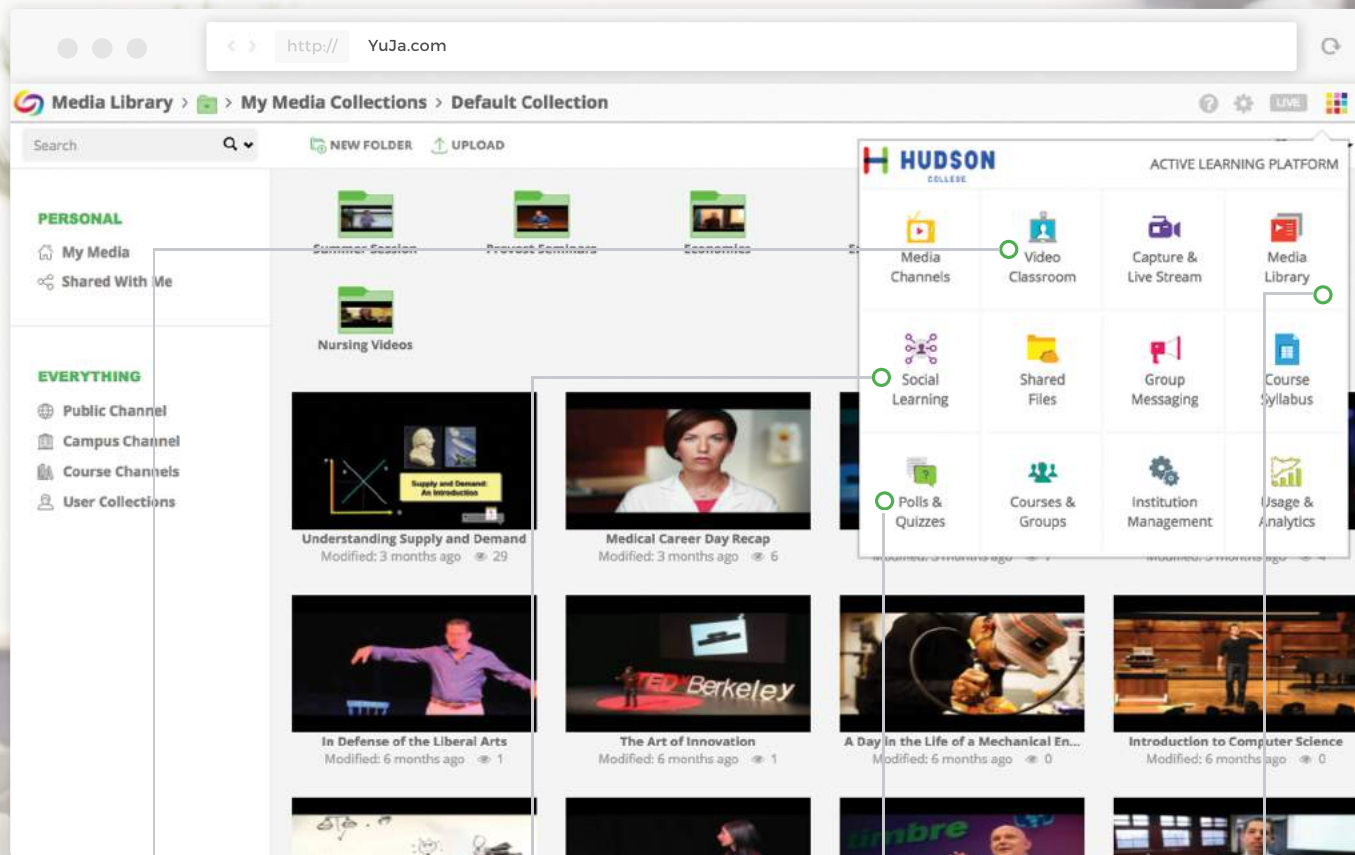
http:// YuJa.com

Media Library > > My Media Collections > Default Collection

LIVE

Search

NEW FOLDER UPLOAD

PERSONAL
My Media
Shared With Me

EVERYTHING
Public Channel
Campus Channel
Course Channels
User Collections

Summer Session
Provost Seminars
Economics
Nursing Videos

HUDSON COLLEGE
ACTIVE LEARNING PLATFORM

Media Channels
Video Classroom
Capture & Live Stream
Media Library
Social Learning
Shared Files
Group Messaging
Course Syllabus
Polls & Quizzes
Courses & Groups
Institution Management
Usage & Analytics

Supply and Demand: An Introduction

Understanding Supply and Demand
Modified: 3 months ago 29

Medical Career Day Recap
Modified: 3 months ago 6

In Defense of the Liberal Arts
Modified: 6 months ago 1

TEDxBerkeley

The Art of Innovation
Modified: 6 months ago 1

A Day in the Life of a Mechanical En...
Modified: 6 months ago 0

Introduction to Computer Science
Modified: 6 months ago 0

timbre